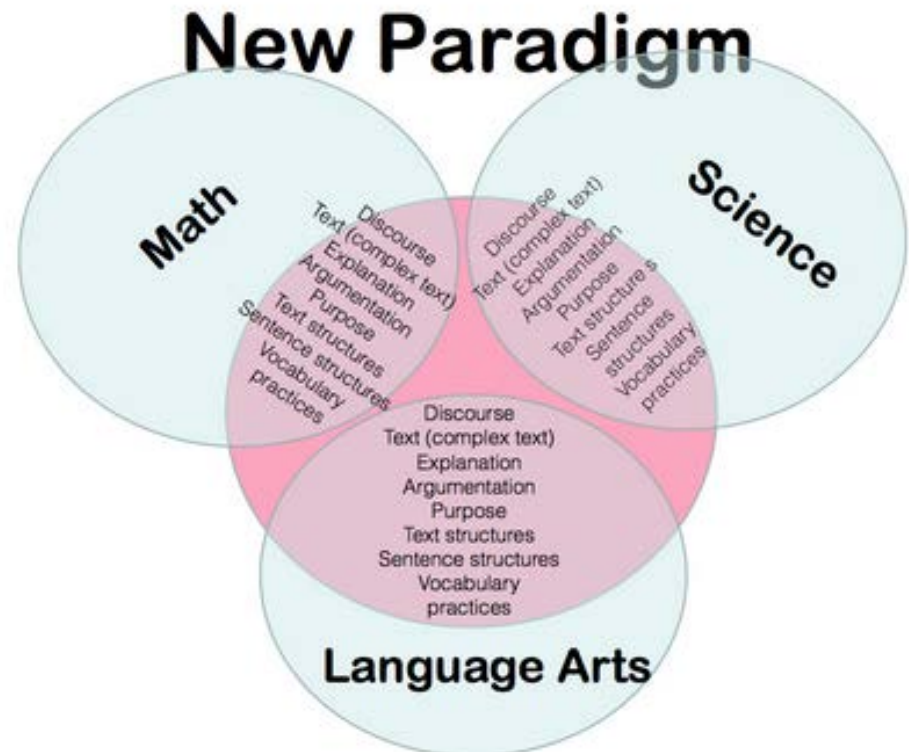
New Paradigm

Math

Discourse
Text (complex text)
Explanation
Argumentation
Purpose
Text structures
Sentence structures
Vocabulary
practices

Science

Discourse
Text (complex text)
Explanation
Argumentation
Purpose
Text structure s
Sentence
structures
Vocabulary
practices

Discourse
Text (complex text)
Explanation
Argumentation
Purpose
Text structures
Sentence structures
Vocabulary
practices

Language Arts